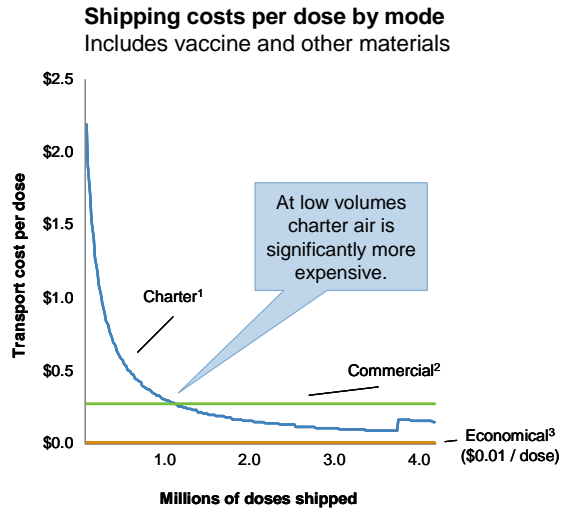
Shipping costs per dose by mode
Includes vaccine and other materials

$2.5
$2.0
$1.5
$1.0
$0.5
$0.0

Transport cost per dose

At low volumes charter air is significantly more expensive.

Charter$^1$

Commercial$^2$

Economical$^3$ ($0.01 / dose)

1.0
2.0
3.0
4.0

Millions of doses shipped